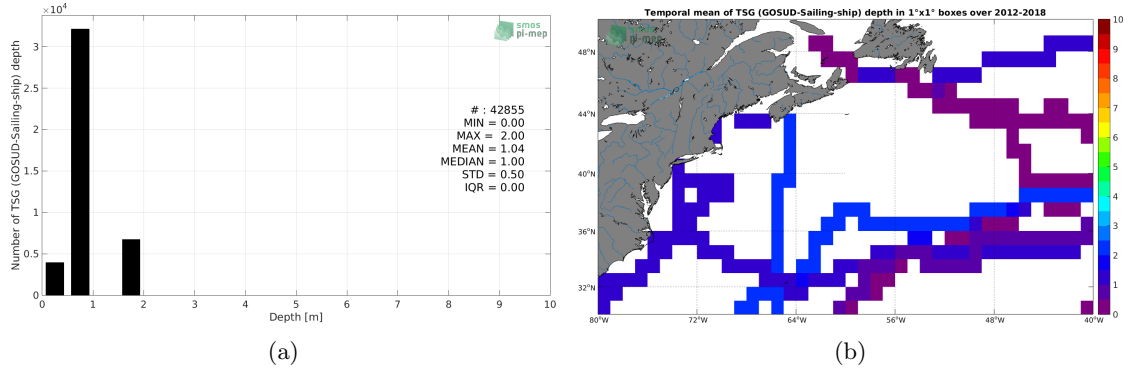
$\times 10^4$

smos
pi-mep

Number of TSG (GOSUD-Sailing-ship) depth

3.5
3
2.5
2
1.5
1
0.5
0

# : 42855
MIN = 0.00
MAX = 2.00
MEAN = 1.04
MEDIAN = 1.00
STD = 0.50
IQR = 0.00

0 1 2 3 4 5 6 7 8 9 10
Depth [m]

(a)

Temporal mean of TSG (GOSUD-Sailing-ship) depth in 1°x1° boxes over 2012-2018

smos
pi-mep

48°N
44°N
40°N
36°N
32°N

80°W 72°W 64°W 56°W 48°W 40°W

10
9
8
7
6
5
4
3
2
1
0

(b)